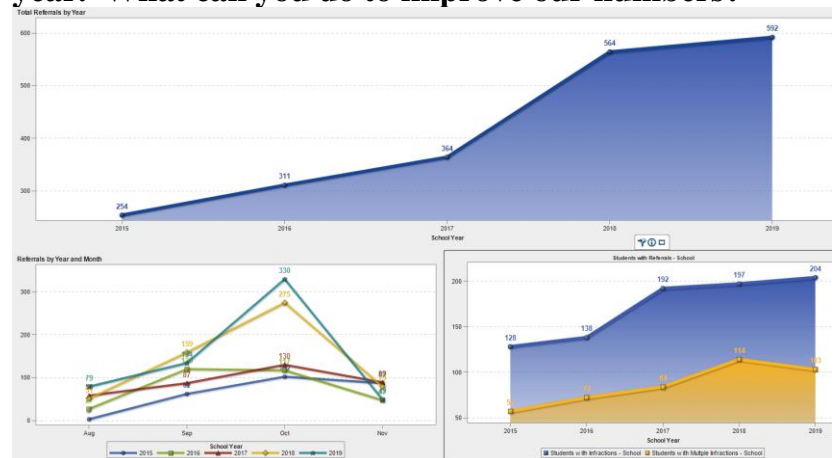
year? What can you do to improve our numbers?

Total Referrals by Year

600
500
400
300

254
311
364
564
592

2015
2016
2017
2018
2019
School Year

Referrals by Year and Month

300
200
100
0

79
159
330
275
130
89

Aug
Sep
Oct
Nov

School Year
2015
2016
2017
2018
2019

Students with Referrals - School

200
150
100
50

128
138
192
197
204
114
103

2015
2016
2017
2018
2019
School Year

Students with Infractions - School
Students with Multiple Infractions - School